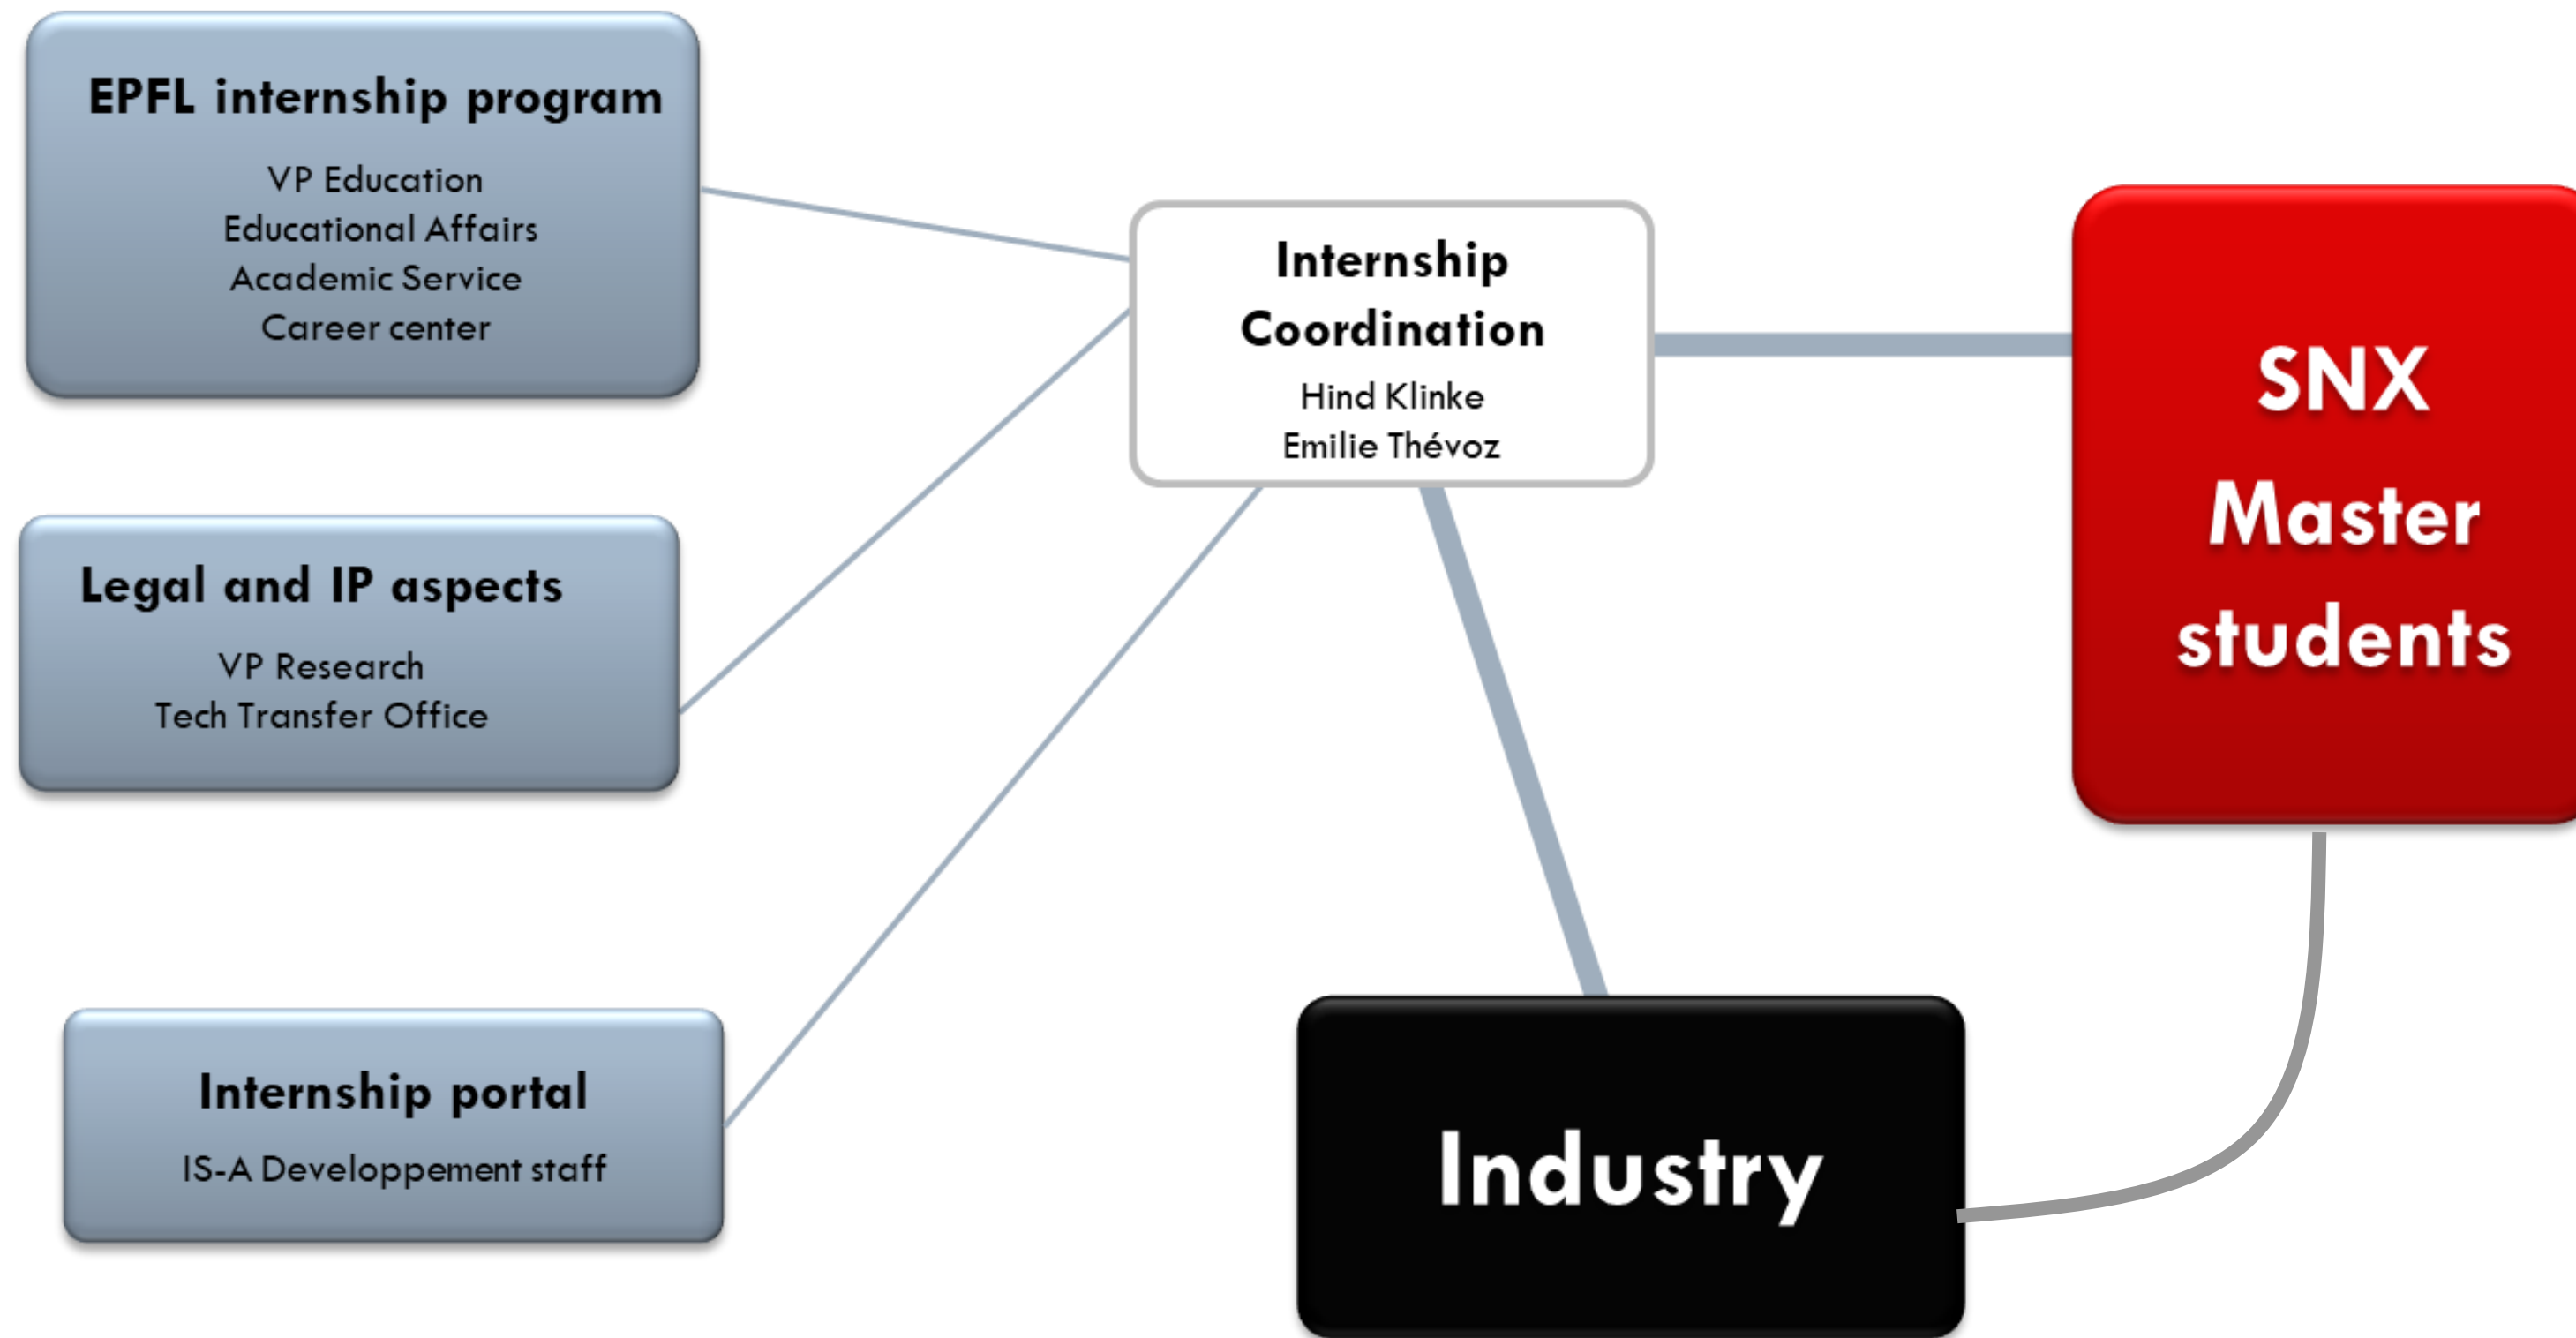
EPFL internship program

VP Education
Educational Affairs
Academic Service
Career center

Legal and IP aspects

VP Research
Tech Transfer Office

Internship portal

IS-A Developpement staff

Internship Coordination

Hind Klinke
Emilie Thévoz

SNX Master students

Industry